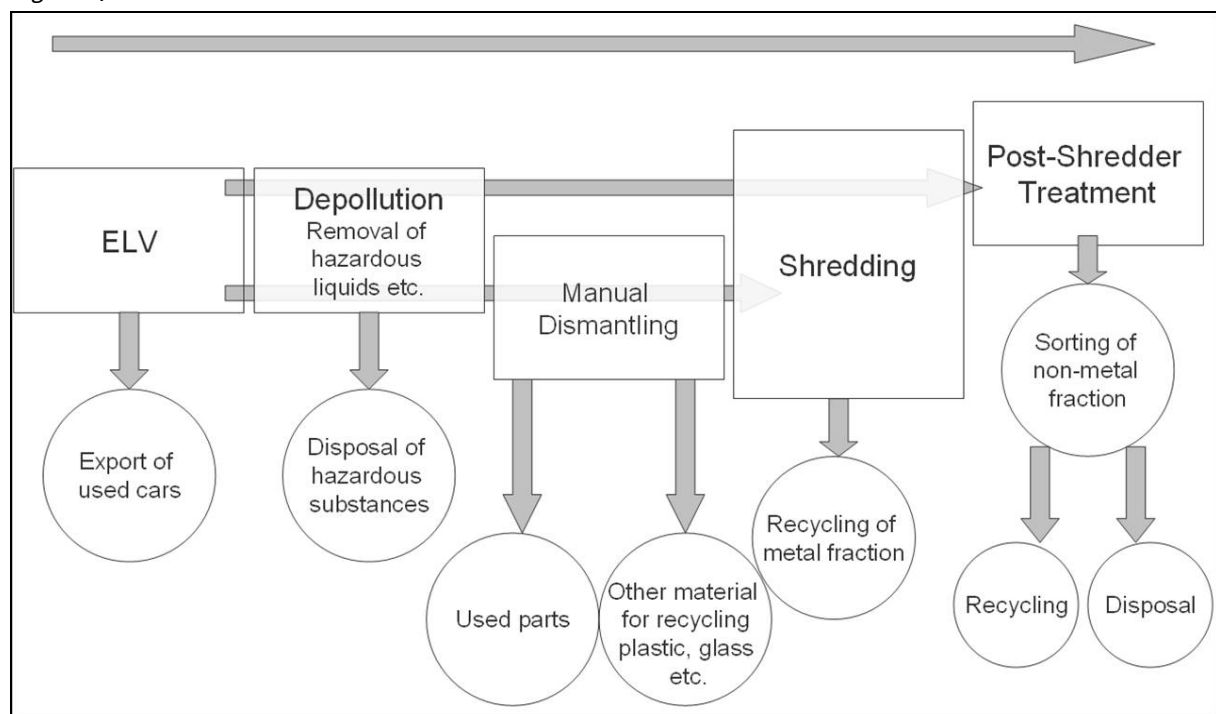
ELV

Depollution
Removal of hazardous liquids etc.

Manual Dismantling

Shredding

Post-Shredder Treatment

Export of used cars

Disposal of hazardous substances

Used parts

Other material for recycling plastic, glass etc.

Recycling of metal fraction

Sorting of non-metal fraction

Recycling

Disposal